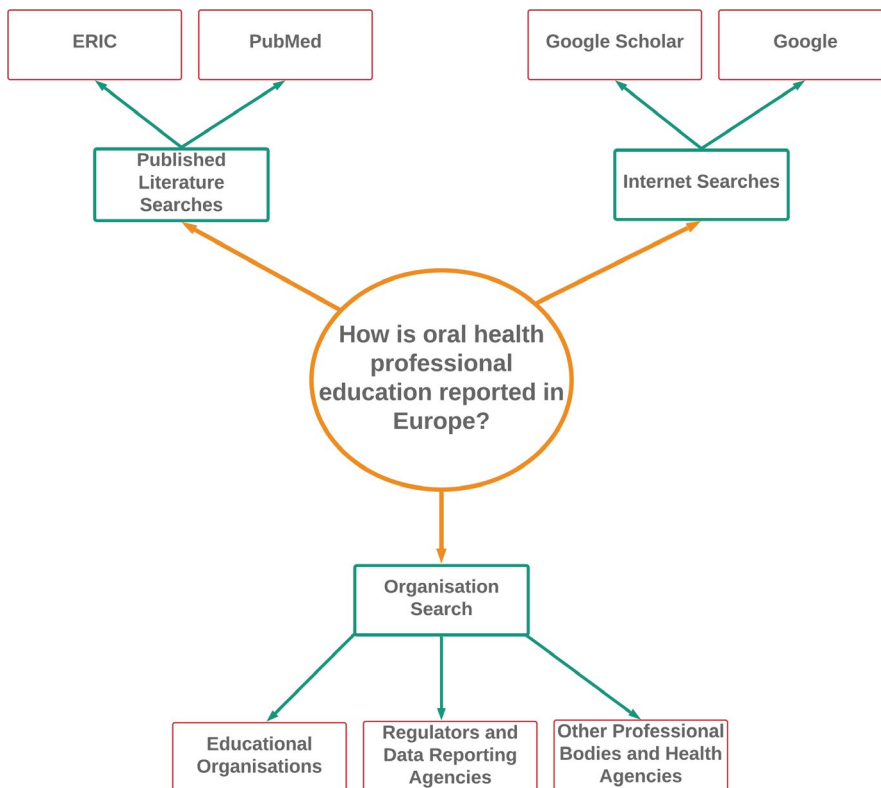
ERIC

PubMed

Google Scholar

Google

Published Literature Searches

Internet Searches

How is oral health professional education reported in Europe?

Organisation Search

Educational Organisations

Regulators and Data Reporting Agencies

Other Professional Bodies and Health Agencies